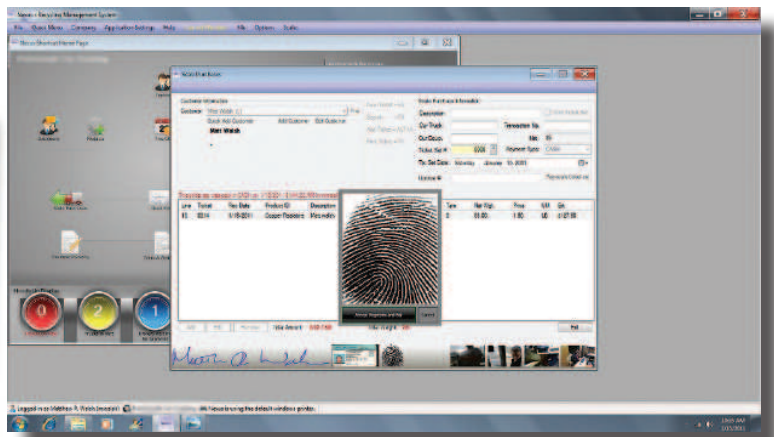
Navarro Recycling Management System

File Quick Menu Company Application Settings Help File Options Scale

Matt Walsh

Cooper Recyclers

Line Ticket Ship Date Product ID Description

01 0014 1/15/2011

Customer

Cust Truck

Cust Driver

Ticket No #

Tr. Ent Date Saturday January 15, 2011

Payment Type CASH

Tare Net Wgt Price U/M Ext

0 00.00 1.00 LB

Logged in as Matthew A. Walsh

Cancel